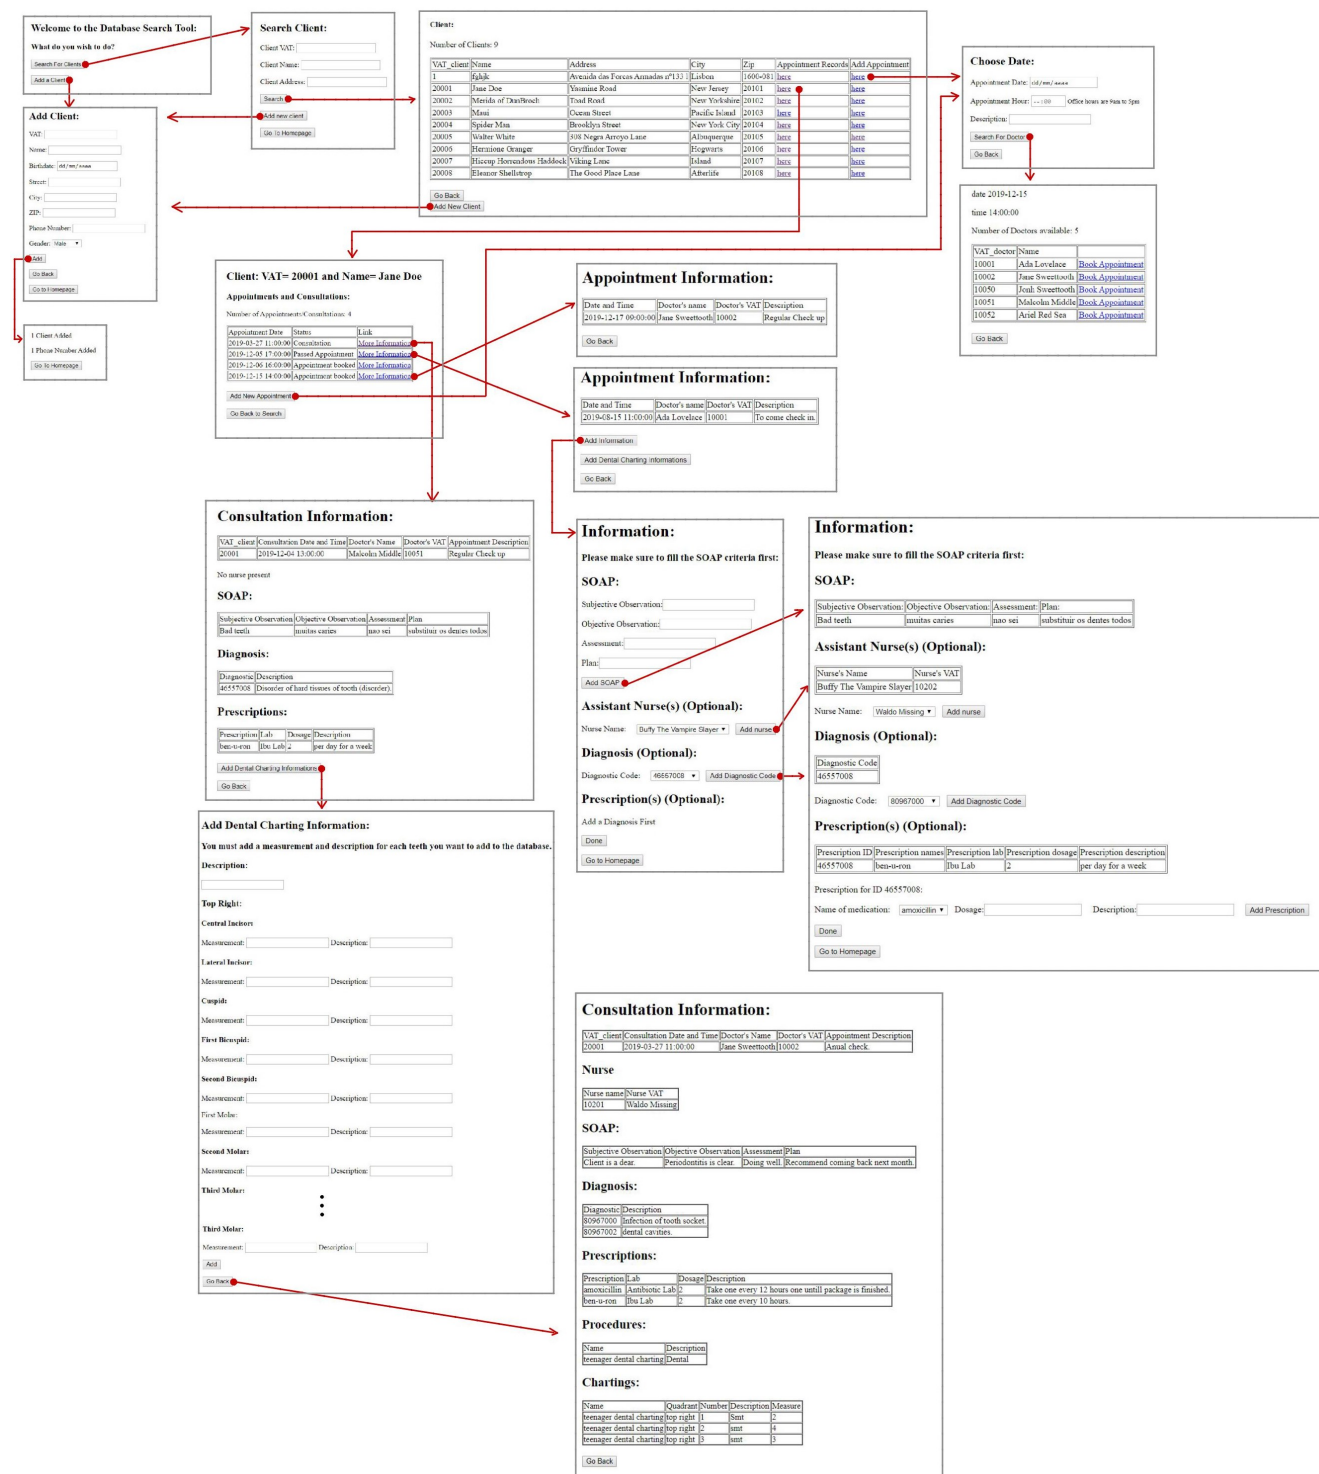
Welcome to the Database Search Tool:

What do you wish to do?

Search For Clients

Add a Client

Search Client:

Client VAT:

Client Name:

Client Address:

Search

Add new client

Go to Homepage

Clients:

Number of Clients: 9

| VAT_client | Name | Address | City | Zip | Appointment Records | Add Appointment |
|---|---|---|---|---|---|---|
| 1 | fghjk | Avenida das Forcas Armadas nº133 | Lisbon | 1600-081 | here | here |
| 20001 | Jane Doe | Yasmine Road | New Jersey | 20101 | here | here |
| 20002 | Merida of DunBroch | Toad Road | New Yorkshire | 20102 | here | here |
| 20003 | Maui | Ocean Street | Pacific Island | 20103 | here | here |
| 20004 | Spider Man | Brooklyn Street | New York City | 20104 | here | here |
| 20005 | Walter White | 308 Negra Arroyo Lane | Albuquerque | 20105 | here | here |
| 20006 | Hermione Granger | Gryffindor Tower | Hogwarts | 20106 | here | here |
| 20007 | Hiccup Horrendous Haddock | Viking Lane | Island | 20107 | here | here |
| 20008 | Eleanor Shellstrop | The Good Place Lane | Afterlife | 20108 | here | here |

Go Back

Add New Client

Choose Date:

Appointment Date: dd/mm/aaaa

Appointment Hour: --:-- Office hours are 9am to 5pm

Description:

Search For Doctor

Go Back

Add Client:

VAT:

Name:

Birthdate: dd/mm/aaaa

Street:

City:

ZIP:

Phone Number:

Gender: Male

Add

Go Back

Go to Homepage

1 Client Added

1 Phone Number Added

Go To Homepage

date 2019-12-15

time 14:00:00

Number of Doctors available: 5

| VAT_doctor | Name | |
|---|---|---|
| 10001 | Ada Lovelace | Book Appointment |
| 10002 | Jane Sweettooth | Book Appointment |
| 10050 | Jonh Sweettooth | Book Appointment |
| 10051 | Malcolm Middle | Book Appointment |
| 10052 | Ariel Red Sea | Book Appointment |

Go Back

Client: VAT= 20001 and Name= Jane Doe

Appointments and Consultations:

Number of Appointments/Consultations: 4

| Appointment Date | Status | Link |
|---|---|---|
| 2019-03-27 11:00:00 | Consultation | More Information |
| 2019-12-05 17:00:00 | Passed Appointment | More Information |
| 2019-12-06 16:00:00 | Appointment booked | More Information |
| 2019-12-15 14:00:00 | Appointment booked | More Information |

Add New Appointment

Go Back to Search

Appointment Information:

| Date and Time | Doctor's name | Doctor's VAT | Description |
|---|---|---|---|
| 2019-12-17 09:00:00 | Jane Sweettooth | 10002 | Regular Check up |

Go Back

Appointment Information:

| Date and Time | Doctor's name | Doctor's VAT | Description |
|---|---|---|---|
| 2019-08-15 11:00:00 | Ada Lovelace | 10001 | To come check in. |

Add Information

Add Dental Charting Informations

Go Back

Consultation Information:

| VAT_client | Consultation Date and Time | Doctor's Name | Doctor's VAT | Appointment Description |
|---|---|---|---|---|
| 20001 | 2019-12-04 13:00:00 | Malcolm Middle | 10051 | Regular Check up |

No nurse present

SOAP:

| Subjective Observation | Objective Observation | Assessment | Plan |
|---|---|---|---|
| Bad teeth | muitas caries | nao sei | substituir os dentes todos |

Diagnosis:

| Diagnostic | Description |
|---|---|
| 46557008 | Disorder of hard tissues of tooth (disorder) |

Prescriptions:

| Prescription | Lab | Dosage | Description |
|---|---|---|---|
| ben-u-ron | Ibu Lab | 2 | per day for a week |

Add Dental Charting Informations

Go Back

Information:

Please make sure to fill the SOAP criteria first:

SOAP:

Subjective Observation:

Objective Observation:

Assessment:

Plan:

Add SOAP

Assistant Nurse(s) (Optional):

Nurse Name: Buffy The Vampire Slayer

Add nurse

Diagnosis (Optional):

Diagnostic Code: 46657008

Add Diagnostic Code

Prescription(s) (Optional):

Add a Diagnosis First

Done

Go to Homepage

Information:

Please make sure to fill the SOAP criteria first:

SOAP:

| Subjective Observation: | Objective Observation: | Assessment: | Plan: |
|---|---|---|---|
| Bad teeth | muitas caries | nao sei | substituir os dentes todos |

Assistant Nurse(s) (Optional):

| Nurse's Name | Nurse's VAT |
|---|---|
| Buffy The Vampire Slayer | 10202 |

Nurse Name: Waldo Missing

Add nurse

Diagnosis (Optional):

| Diagnostic Code |
|---|
| 46557008 |

Diagnostic Code: 80967000

Add Diagnostic Code

Prescription(s) (Optional):

| Prescription ID | Prescription names | Prescription lab | Prescription dosage | Prescription description |
|---|---|---|---|---|
| 46557008 | ben-u-ron | Ibu Lab | 2 | per day for a week |

Prescription for ID 46557008:

Name of medication: amoxicillin Dosage: Description: Add Prescription

Done

Go to Homepage

Add Dental Charting Information:

You must add a measurement and description for each teeth you want to add to the database.

Description:

Top Right:

Central Incisor:

Measurement: Description:

Lateral Incisor:

Measurement: Description:

Cuspid:

Measurement: Description:

First Bicuspid:

Measurement: Description:

Second Bicuspid:

Measurement: Description:

First Molar:

Measurement: Description:

Second Molar:

Measurement: Description:

Third Molar:

Third Molar:

Measurement: Description:

Add

Go Back

Consultation Information:

| VAT_client | Consultation Date and Time | Doctor's Name | Doctor's VAT | Appointment Description |
|---|---|---|---|---|
| 20001 | 2019-03-27 11:00:00 | Jane Sweettooth | 10002 | Anual check. |

Nurse

| Nurse name | Nurse VAT |
|---|---|
| 10201 | Waldo Missing |

SOAP:

| Subjective Observation | Objective Observation | Assessment | Plan |
|---|---|---|---|
| Client is a dear. | Periodontitis is clear. | Doing well. | Recommend coming back next month. |

Diagnosis:

| Diagnostic | Description |
|---|---|
| 80967000 | Infection of tooth socket. |
| 80967002 | dental cavities. |

Prescriptions:

| Prescription | Lab | Dosage | Description |
|---|---|---|---|
| amoxicillin | Antibiotic Lab | 2 | Take one every 12 hours one untill package is finished. |
| ben-u-ron | Ibu Lab | 2 | Take one every 10 hours. |

Procedures:

| Name | Description |
|---|---|
| teenager dental charting | Dental |

Chartings:

| Name | Quadrant | Number | Description | Measure |
|---|---|---|---|---|
| teenager dental charting | top right | 1 | Smt | 2 |
| teenager dental charting | top right | 2 | smt | 4 |
| teenager dental charting | top right | 3 | smt | 3 |

Go Back